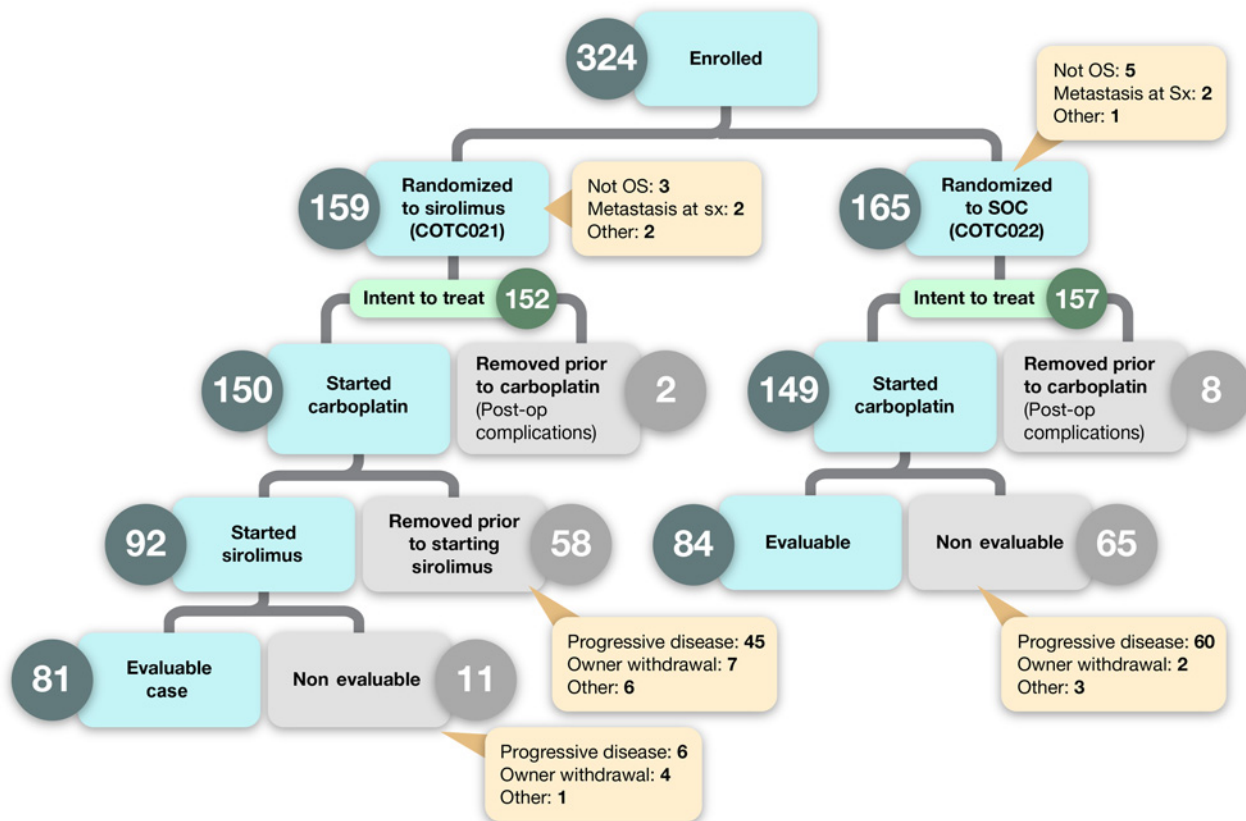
324 Enrolled

Not OS: 5
Metastasis at Sx: 2
Other: 1

159 Randomized to sirolimus (COTC021)

Not OS: 3
Metastasis at sx: 2
Other: 2

165 Randomized to SOC (COTC022)

Intent to treat 152

Intent to treat 157

150 Started carboplatin

Removed prior to carboplatin (Post-op complications) 2

149 Started carboplatin

Removed prior to carboplatin (Post-op complications) 8

92 Started sirolimus

Removed prior to starting sirolimus 58

84 Evaluable

Non evaluable 65

81 Evaluable case

Non evaluable 11

Progressive disease: 45
Owner withdrawal: 7
Other: 6

Progressive disease: 60
Owner withdrawal: 2
Other: 3

Progressive disease: 6
Owner withdrawal: 4
Other: 1